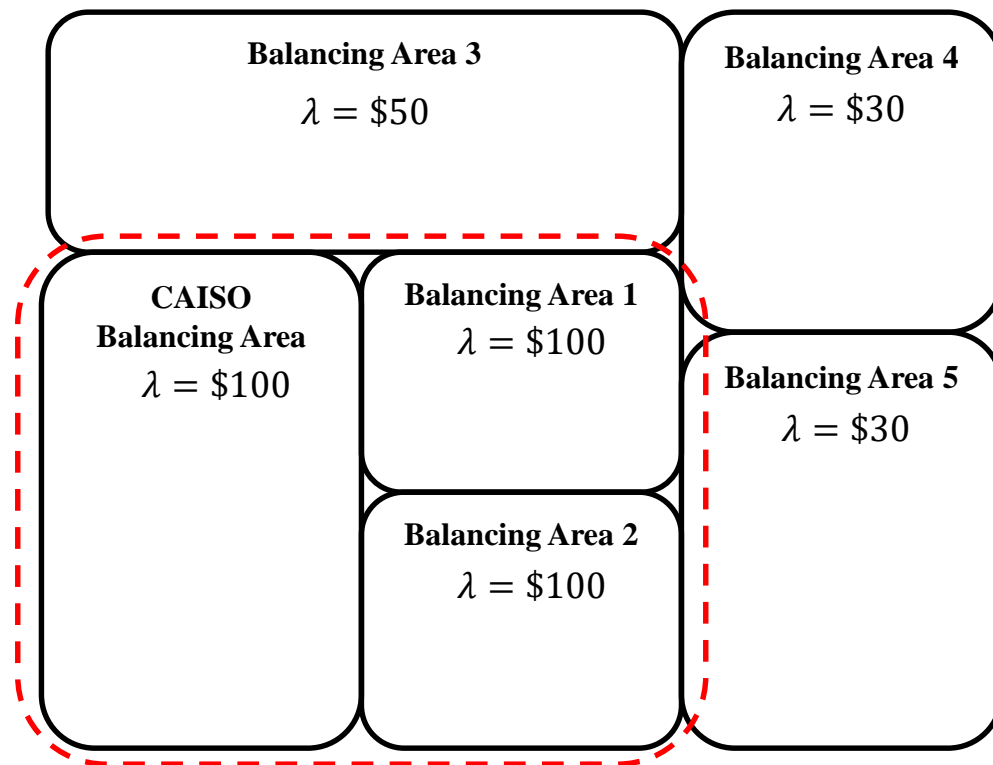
Balancing Area 3
$\lambda = \$50$

Balancing Area 4
$\lambda = \$30$

CAISO
Balancing Area
$\lambda = \$100$

Balancing Area 1
$\lambda = \$100$

Balancing Area 5
$\lambda = \$30$

Balancing Area 2
$\lambda = \$100$